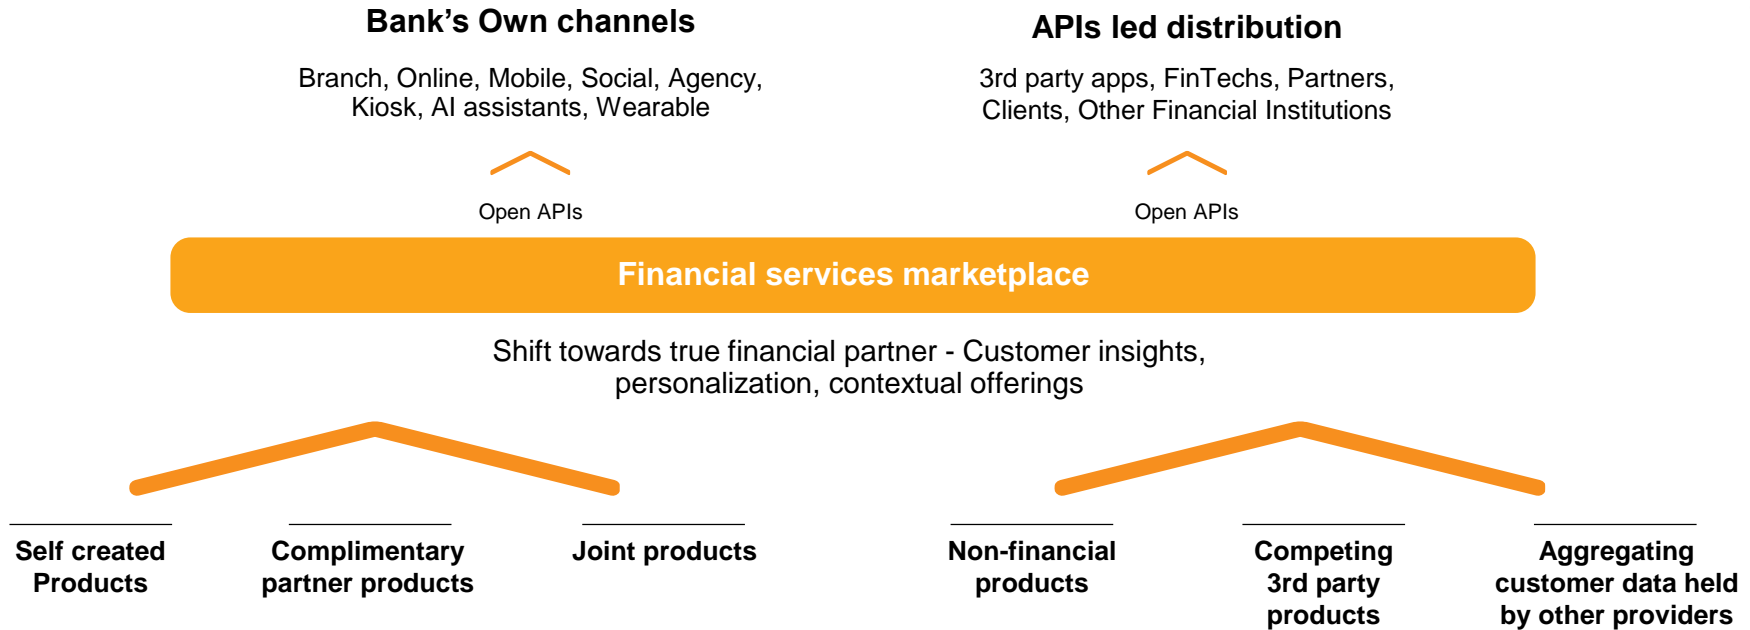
Bank’s Own channels

Branch, Online, Mobile, Social, Agency, Kiosk, AI assistants, Wearable

APIs led distribution

3rd party apps, FinTechs, Partners, Clients, Other Financial Institutions

Open APIs

Open APIs

Financial services marketplace

Shift towards true financial partner - Customer insights, personalization, contextual offerings

Self created Products

Complimentary partner products

Joint products

Non-financial products

Competing 3rd party products

Aggregating customer data held by other providers